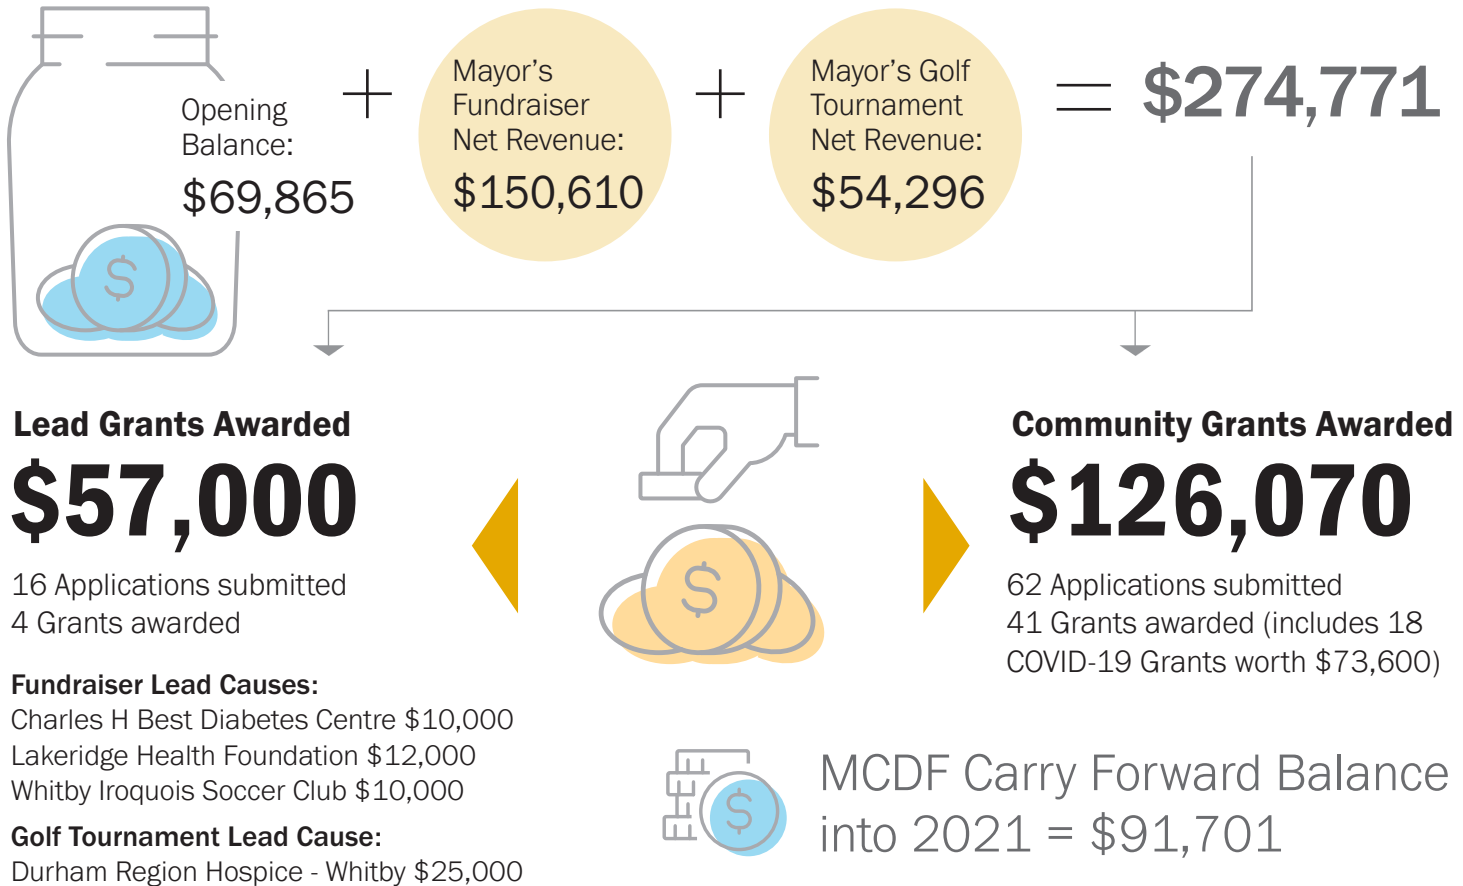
Opening Balance:
$69,865

+

Mayor's Fundraiser Net Revenue:
$150,610

+

Mayor's Golf Tournament Net Revenue:
$54,296

= $274,771

Lead Grants Awarded
$57,000
16 Applications submitted
4 Grants awarded

Fundraiser Lead Causes:
Charles H Best Diabetes Centre $10,000
Lakeridge Health Foundation $12,000
Whitby Iroquois Soccer Club $10,000

Golf Tournament Lead Cause:
Durham Region Hospice - Whitby $25,000

Community Grants Awarded
$126,070
62 Applications submitted
41 Grants awarded (includes 18 COVID-19 Grants worth $73,600)

MCDF Carry Forward Balance into 2021 = $91,701